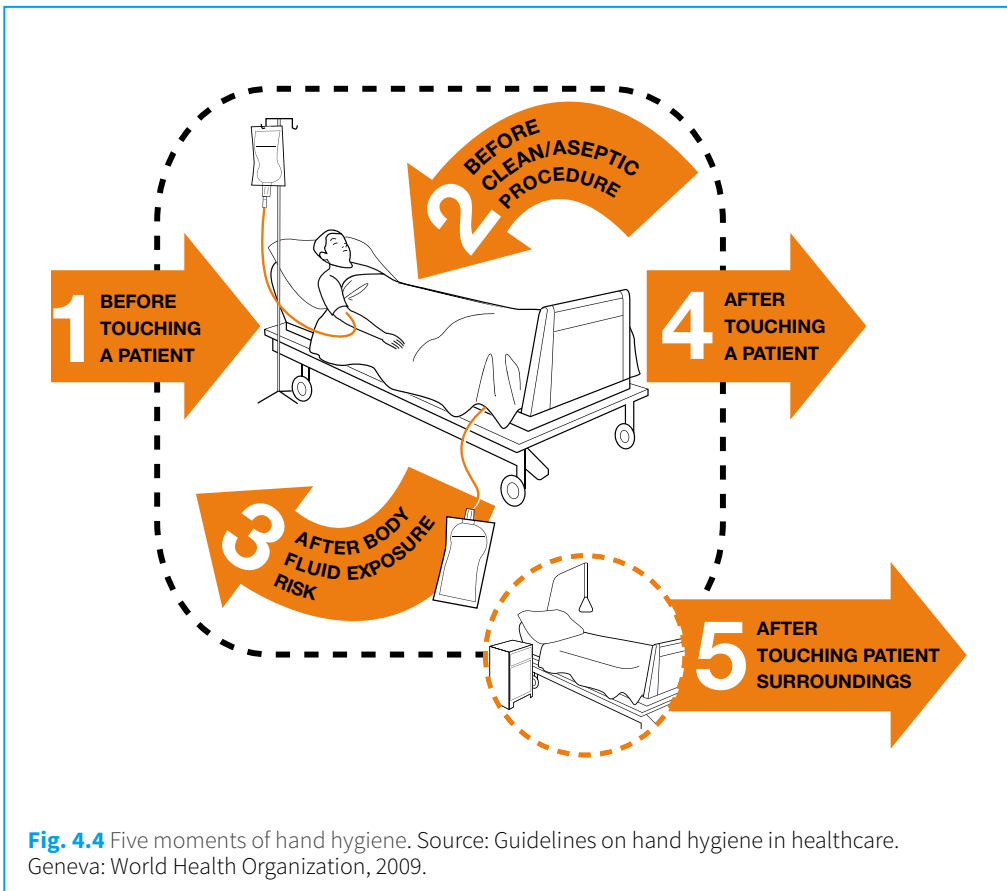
1 BEFORE TOUCHING A PATIENT

2 BEFORE CLEAN/ASEPTIC PROCEDURE

3 AFTER BODY FLUID EXPOSURE RISK

4 AFTER TOUCHING A PATIENT

5 AFTER TOUCHING PATIENT SURROUNDINGS

**Fig. 4.4** Five moments of hand hygiene. Source: Guidelines on hand hygiene in healthcare. Geneva: World Health Organization, 2009.